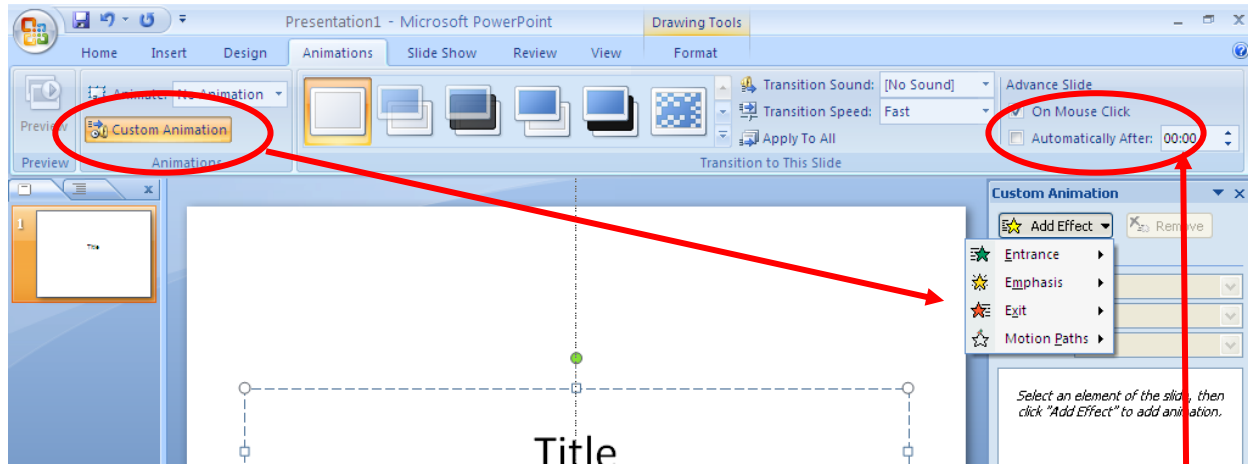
Presentation1 - Microsoft PowerPoint

Drawing Tools

Home Insert Design Animations Slide Show Review View Format

Preview

Animate: No Animation

Custom Animation

Preview Animations

Transition Sound: [No Sound]

Transition Speed: Fast

Apply To All

Transition to This Slide

Advance Slide

On Mouse Click

Automatically After: 00:00

1

Title

Custom Animation

Add Effect

Remove

Entrance

Emphasis

Exit

Motion Paths

Select an element of the slide, then click "Add Effect" to add animation.

Title